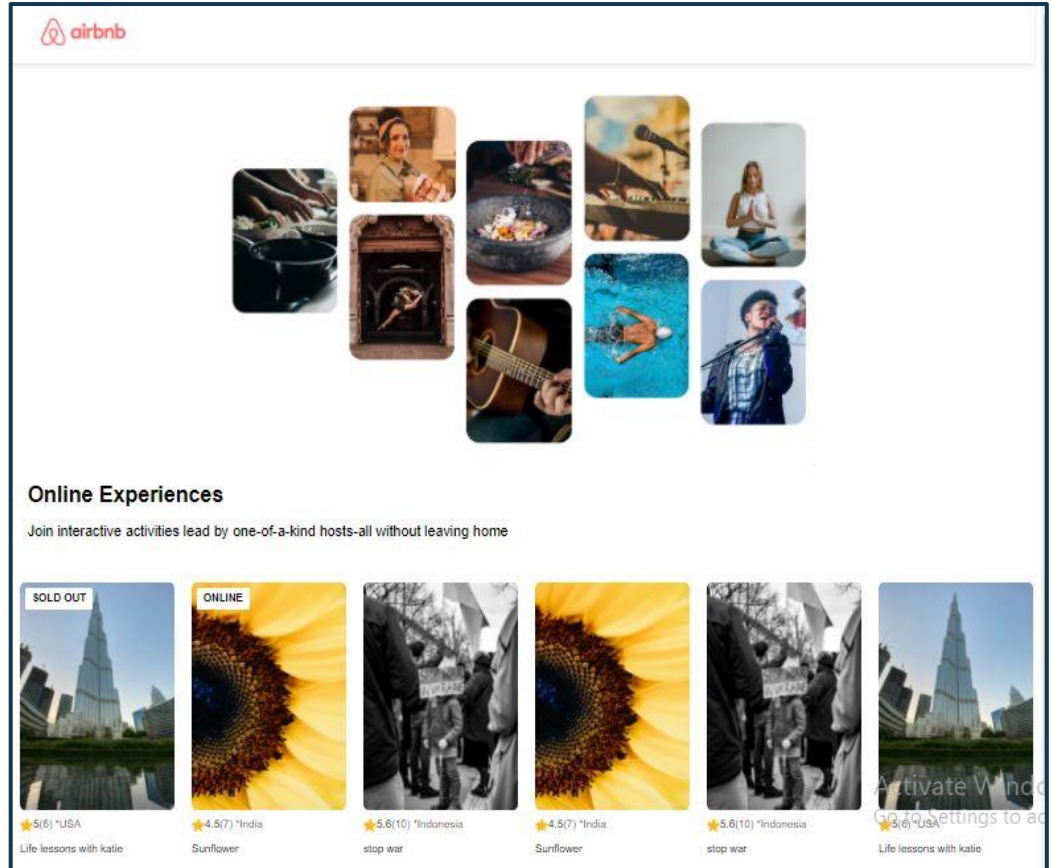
airbnb

Online Experiences

Join interactive activities lead by one-of-a-kind hosts-all without leaving home

SOLD OUT

5(6) *USA

Life lessons with katie

ONLINE

4.5(7) *India

Sunflower

5.6(10) *Indonesia

stop war

4.5(7) *India

Sunflower

5.6(10) *Indonesia

stop war

5(6) *USA

Life lessons with katie

Activate Windo
Go to Settings to ac